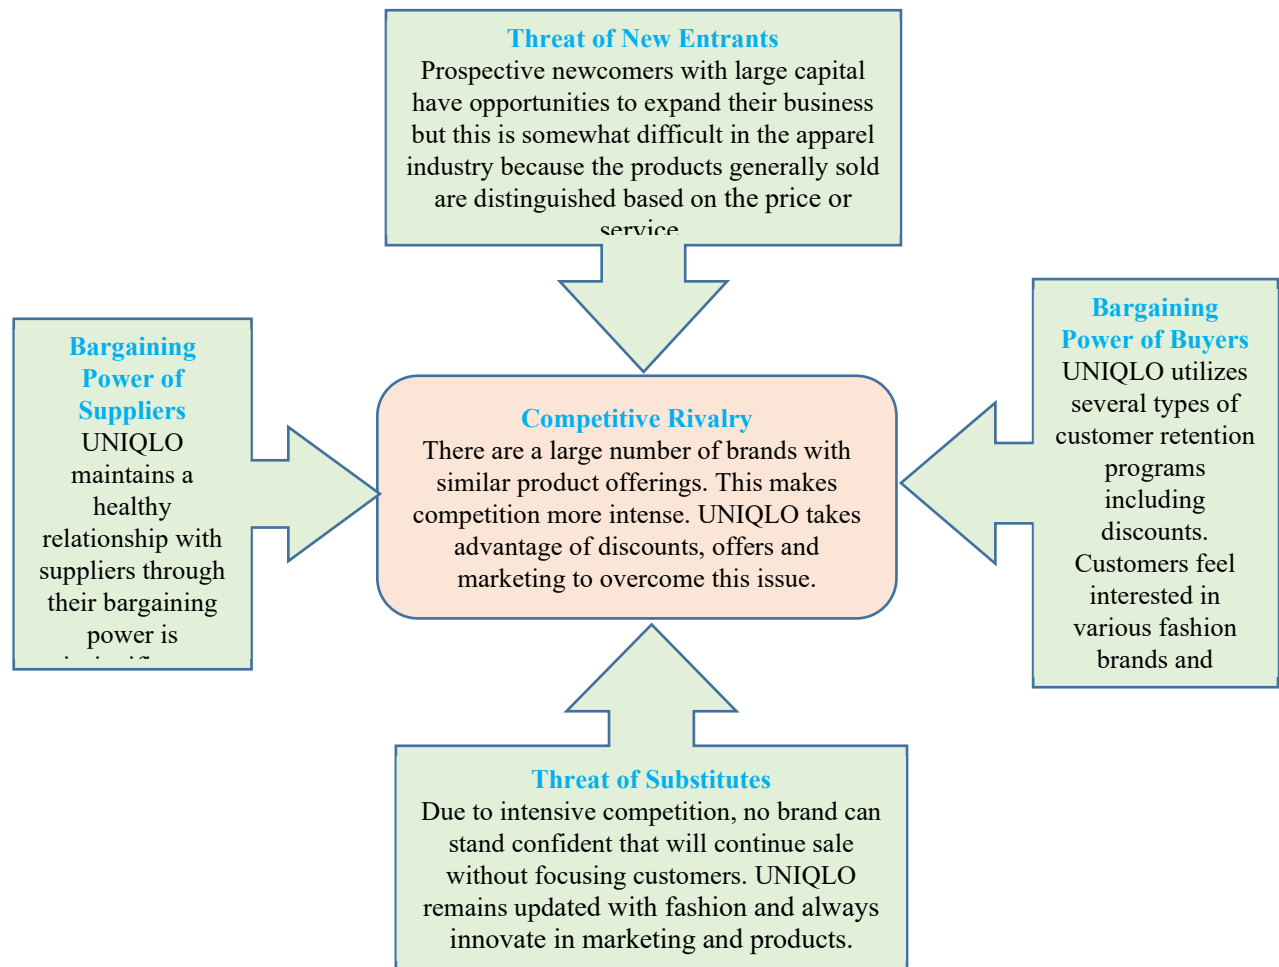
Threat of New Entrants
Prospective newcomers with large capital have opportunities to expand their business but this is somewhat difficult in the apparel industry because the products generally sold are distinguished based on the price or service

Bargaining Power of Suppliers
UNIQLO maintains a healthy relationship with suppliers through their bargaining power is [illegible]

Competitive Rivalry
There are a large number of brands with similar product offerings. This makes competition more intense. UNIQLO takes advantage of discounts, offers and marketing to overcome this issue.

Bargaining Power of Buyers
UNIQLO utilizes several types of customer retention programs including discounts. Customers feel interested in various fashion brands and

Threat of Substitutes
Due to intensive competition, no brand can stand confident that will continue sale without focusing customers. UNIQLO remains updated with fashion and always innovate in marketing and products.